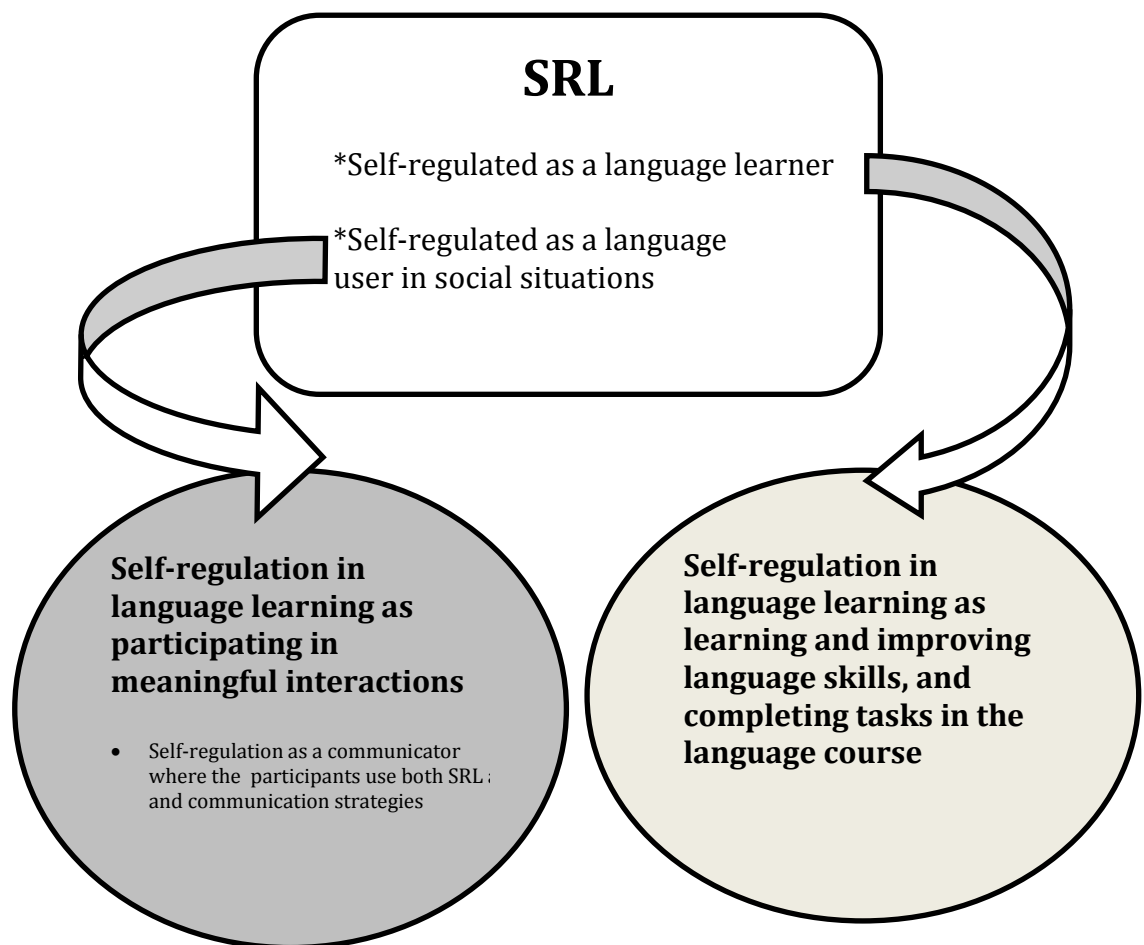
SRL

*Self-regulated as a language learner

*Self-regulated as a language user in social situations

Self-regulation in language learning as participating in meaningful interactions

• Self-regulation as a communicator where the participants use both SRL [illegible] and communication strategies

Self-regulation in language learning as learning and improving language skills, and completing tasks in the language course